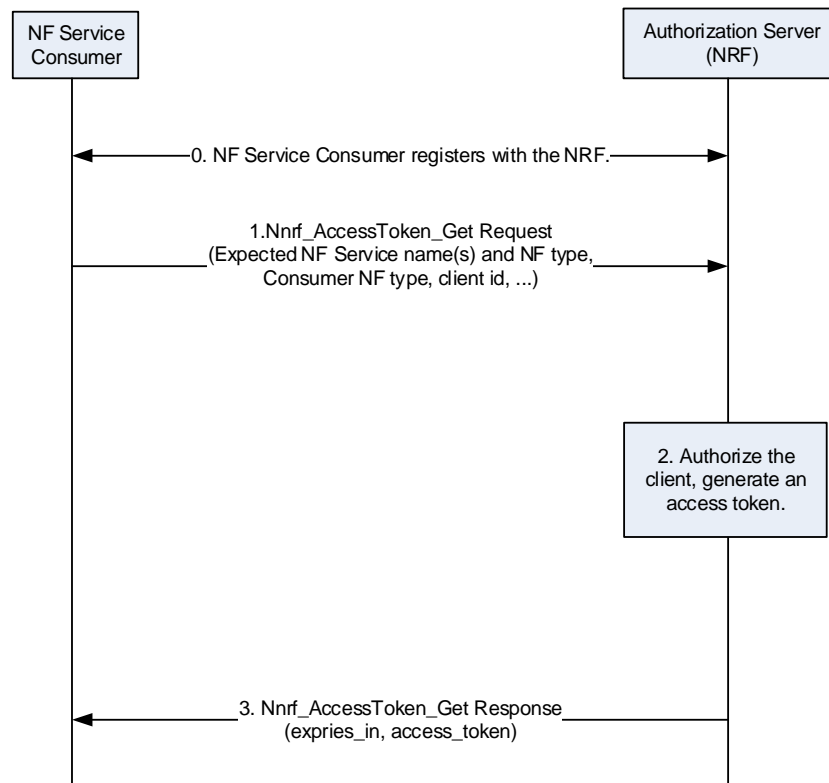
NF Service Consumer

Authorization Server (NRF)

0. NF Service Consumer registers with the NRF.

1.Nnrf_AccessToken_Get Request (Expected NF Service name(s) and NF type, Consumer NF type, client id, ...)

2. Authorize the client, generate an access token.

3. Nnrf_AccessToken_Get Response (expries_in, access_token)